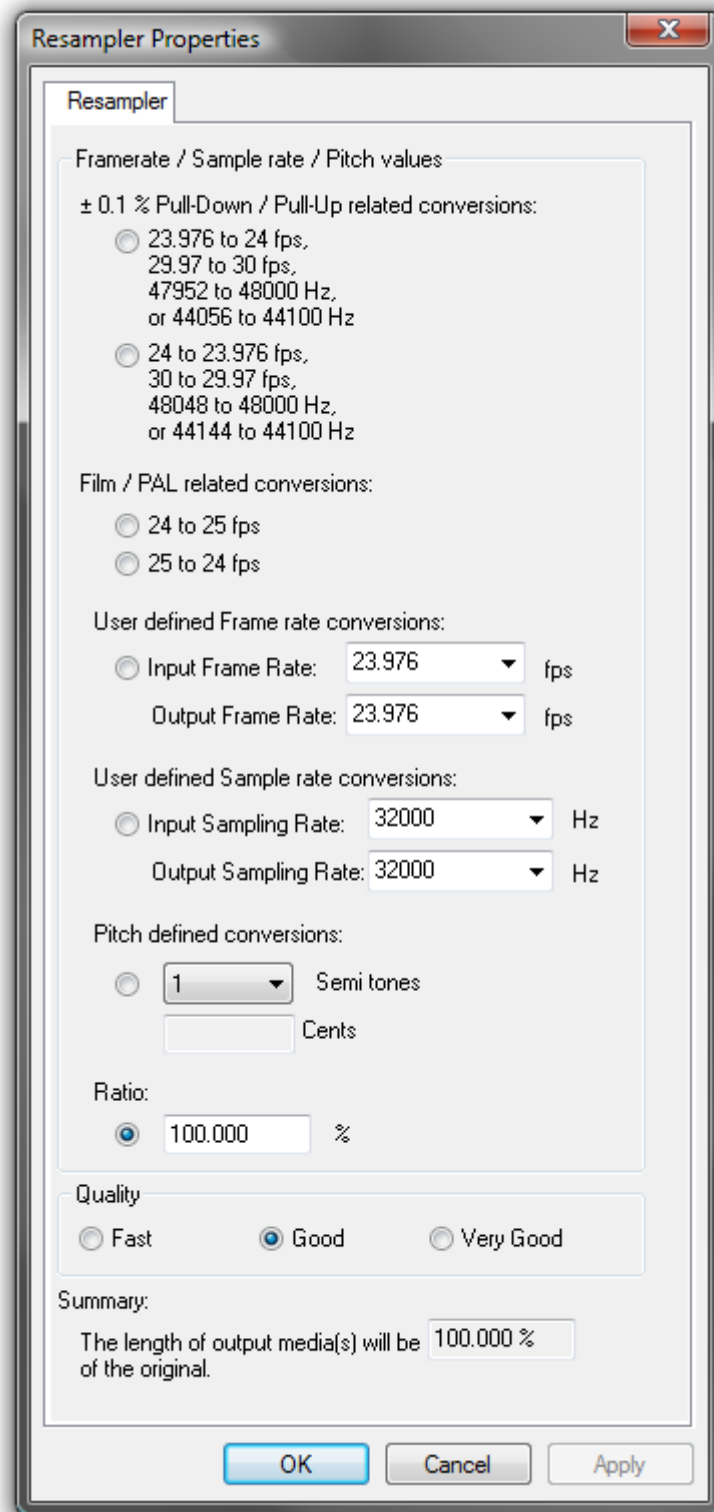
Resampler Properties

x

Resampler

Framerate / Sample rate / Pitch values

± 0.1 % Pull-Down / Pull-Up related conversions:

23.976 to 24 fps,
29.97 to 30 fps,
47952 to 48000 Hz,
or 44056 to 44100 Hz

24 to 23.976 fps,
30 to 29.97 fps,
48048 to 48000 Hz,
or 44144 to 44100 Hz

Film / PAL related conversions:

24 to 25 fps

25 to 24 fps

User defined Frame rate conversions:

Input Frame Rate: 23.976 fps

Output Frame Rate: 23.976 fps

User defined Sample rate conversions:

Input Sampling Rate: 32000 Hz

Output Sampling Rate: 32000 Hz

Pitch defined conversions:

1 Semi tones

Cents

Ratio:

100.000 %

Quality

Fast

Good

Very Good

Summary:

The length of output media(s) will be 100.000 % of the original.

OK

Cancel

Apply